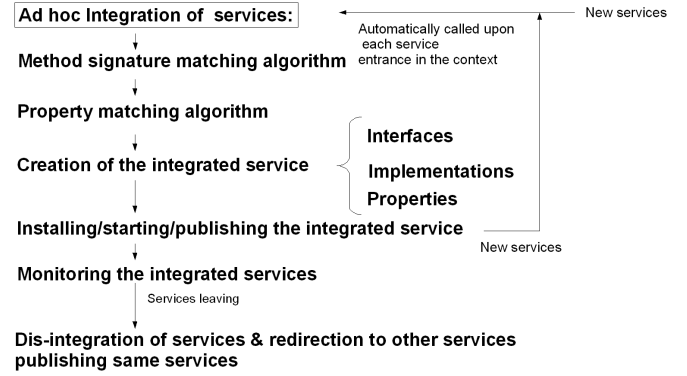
Ad hoc Integration of services:

New services

Automatically called upon each service entrance in the context

Method signature matching algorithm

Property matching algorithm

Interfaces

Creation of the integrated service

Implementations

Properties

Installing/starting/publishing the integrated service

New services

Monitoring the integrated services

Services leaving

Dis-integration of services & redirection to other services publishing same services